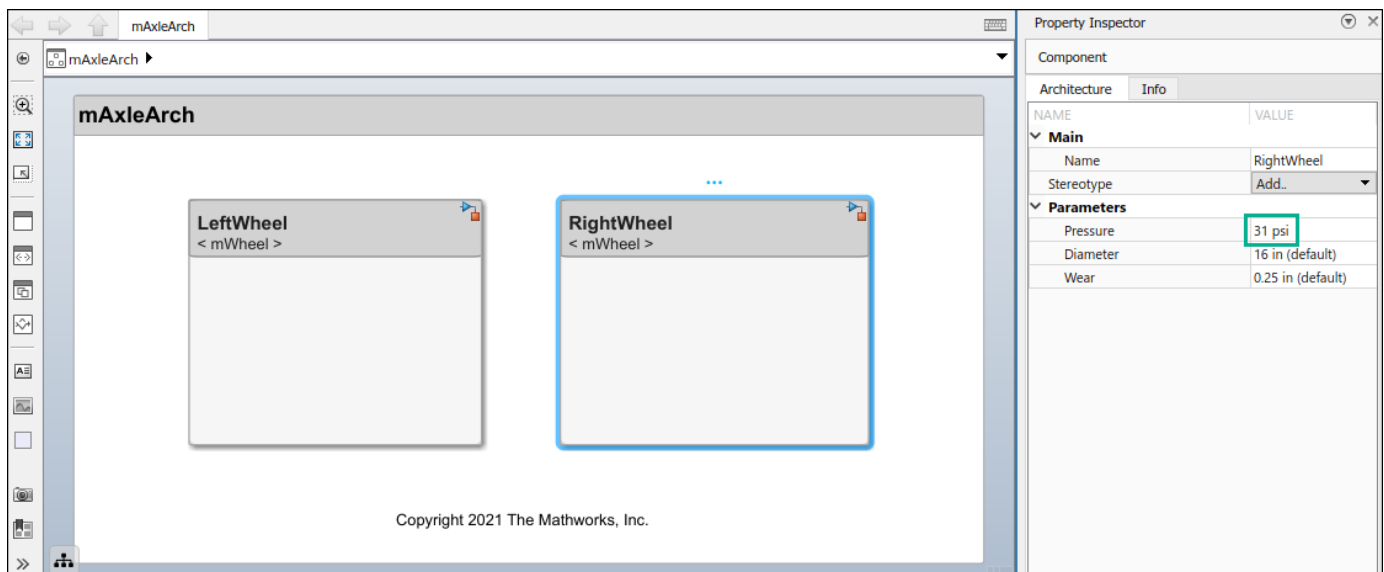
mAxleArch

mAxleArch

mAxleArch

LeftWheel
< mWheel >

RightWheel
< mWheel >

Copyright 2021 The Mathworks, Inc.

Property Inspector

Component

Architecture | Info

| NAME | VALUE |
|---|---|
| Main | |
| Name | RightWheel |
| Stereotype | Add.. |
| Parameters | |
| Pressure | 31 psi |
| Diameter | 16 in (default) |
| Wear | 0.25 in (default) |